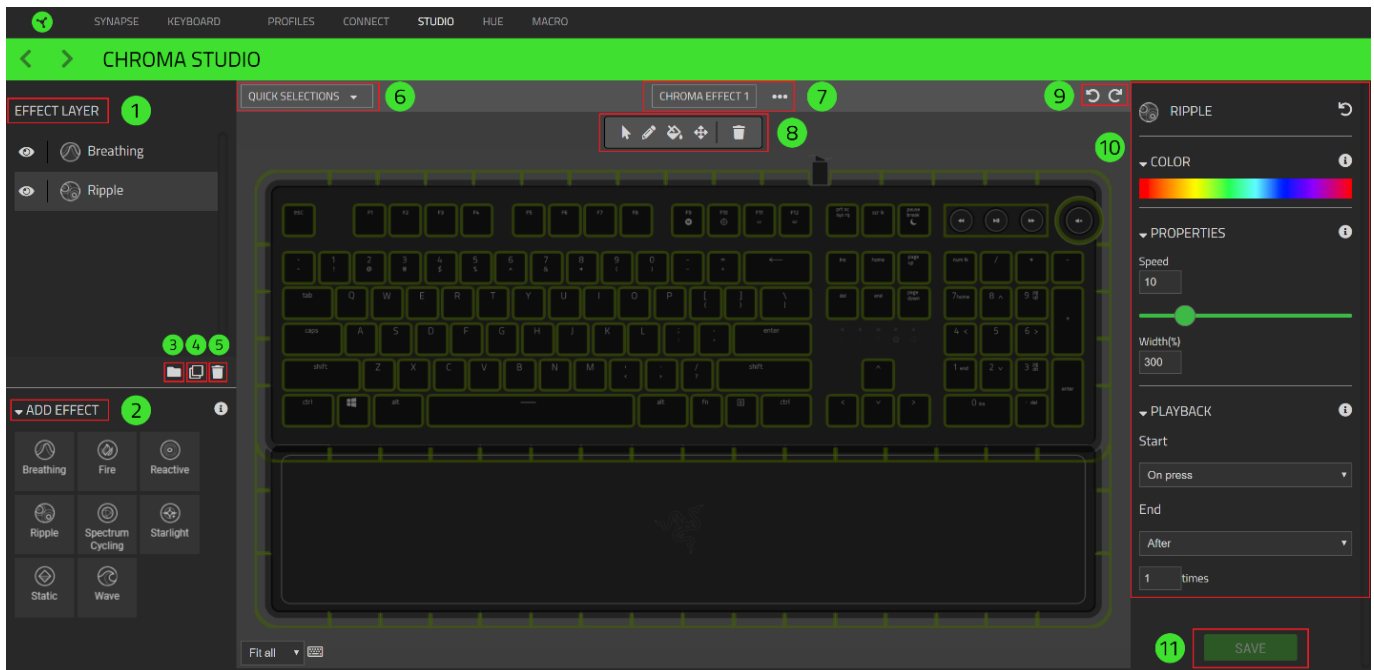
SYNAPSE KEYBOARD PROFILES CONNECT STUDIO HUE MACRO

CHROMA STUDIO

EFFECT LAYER 1

Breathing

Ripple

3 4 5

ADD EFFECT 2

Breathing
Fire
Reactive
Ripple
Spectrum Cycling
Starlight
Static
Wave

QUICK SELECTIONS 6

CHROMA EFFECT 1 ••• 7

8

9

Fit all

RIPPLE

10

COLOR

PROPERTIES

Speed

10

Width(%)

300

PLAYBACK

Start

On press

End

After

1 times

11 SAVE